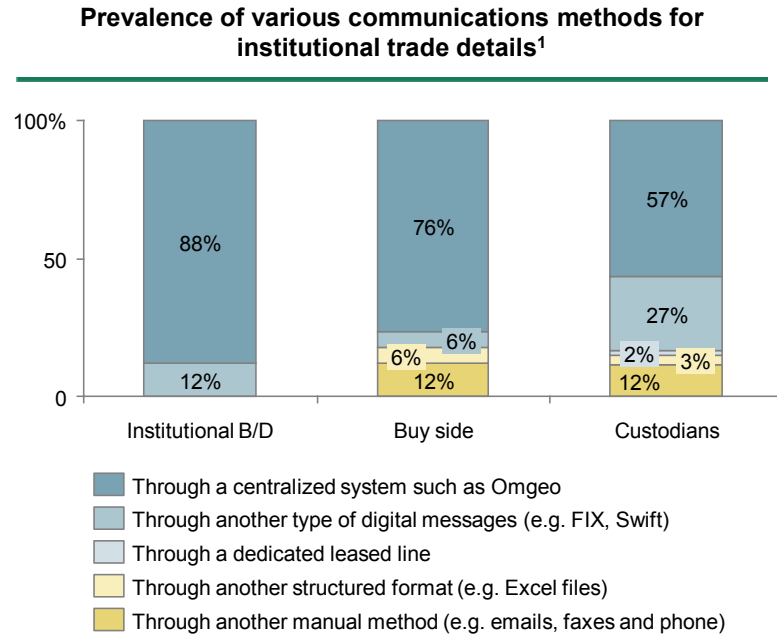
Prevalence of various communications methods for institutional trade details$^1$

100%

50

0

88%

12%

76%

6%

6%

12%

57%

27%

2%

3%

12%

Institutional B/D

Buy side

Custodians

Through a centralized system such as Omgeo

Through another type of digital messages (e.g. FIX, Swift)

Through a dedicated leased line

Through another structured format (e.g. Excel files)

Through another manual method (e.g. emails, faxes and phone)